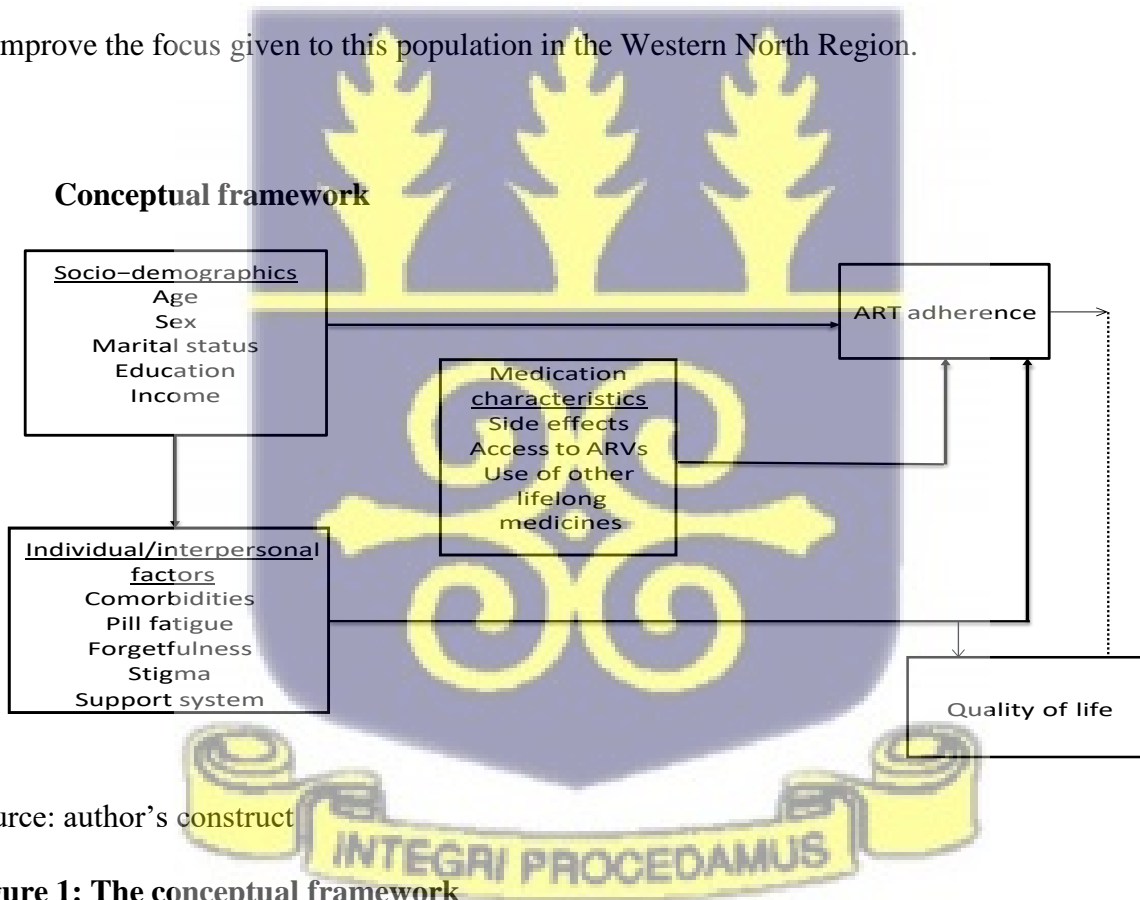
mprove the focus given to this population in the Western North Region.

**Conceptual framework**

Socio-demographics
Age
Sex
Marital status
Education
Income

ART adherence

Medication characteristics
Side effects
Access to ARVs
Use of other lifelong medicines

Individual/interpersonal factors
Comorbidities
Pill fatigue
Forgetfulness
Stigma
Support system

Quality of life

urce: author's construct

INTEGRI PROCEDAMUS

ure 1: The conceptual framework